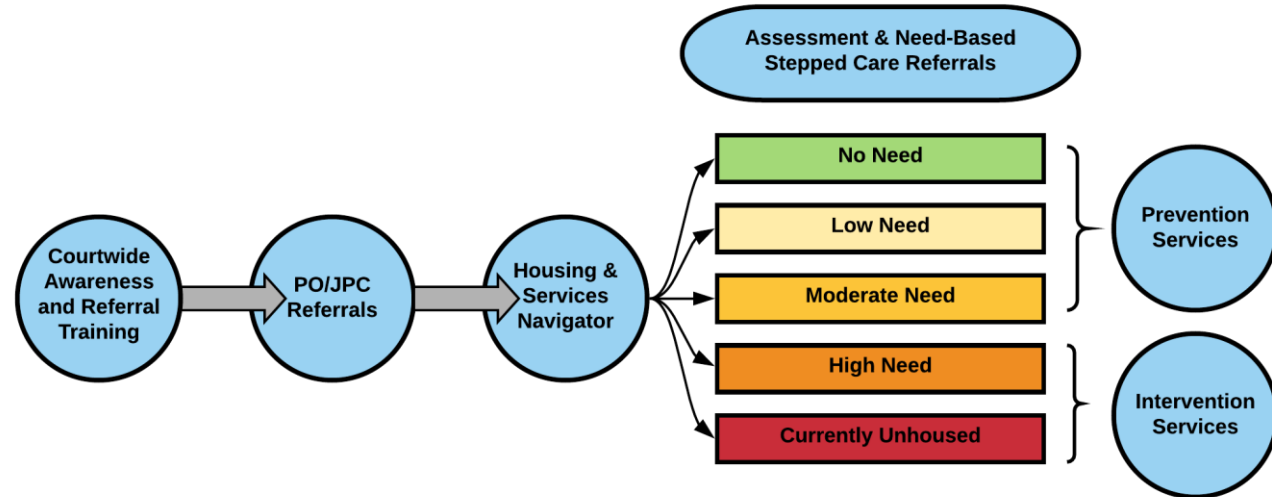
Assessment & Need-Based Stepped Care Referrals

Courtwide Awareness and Referral Training

PO/JPC Referrals

Housing & Services Navigator

No Need

Low Need

Moderate Need

High Need

Currently Unhoused

Prevention Services

Intervention Services